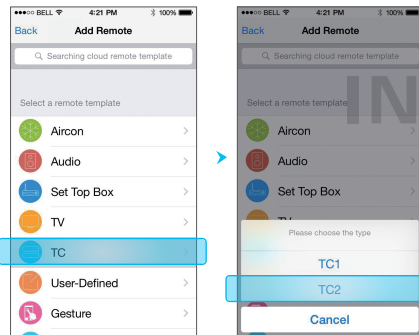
●●●○○ BELL 4:21 PM 100%
Back Add Remote
Searching cloud remote template
Select a remote template
Aircon
Audio
Set Top Box
TV
TC
User-Defined
Gesture

●●●○○ BELL 4:21 PM 100%
Back Add Remote
Searching cloud remote template
IN
Select a remote template
Aircon
Audio
Set Top Box
TV
Please choose the type
TC1
TC2
Cancel